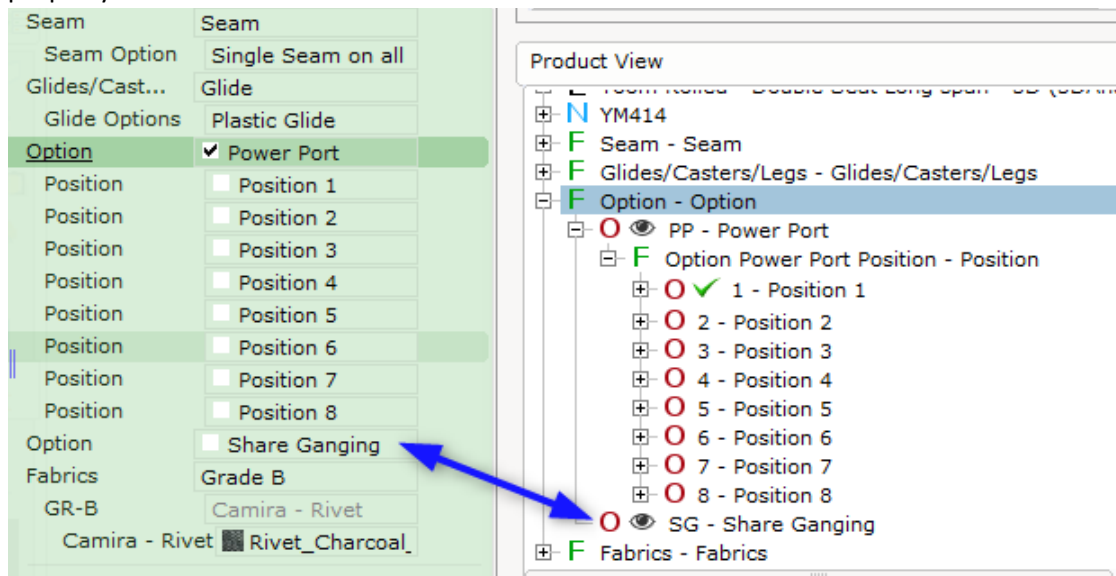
| | |
|---|---|
| Seam | Seam |
| Seam Option | Single Seam on all |
| Glides/Cast... | Glide |
| Glide Options | Plastic Glide |
| Option | Power Port |
| Position | Position 1 |
| Position | Position 2 |
| Position | Position 3 |
| Position | Position 4 |
| Position | Position 5 |
| Position | Position 6 |
| Position | Position 7 |
| Position | Position 8 |
| Option | Share Ganging |
| Fabrics | Grade B |
| GR-B | Camira - Rivet |
| Camira - Rivet | Rivet_Charcoal |

Product View

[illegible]
N YM414
F Seam - Seam
F Glides/Casters/Legs - Glides/Casters/Legs
F Option - Option
O PP - Power Port
F Option Power Port Position - Position
O 1 - Position 1
O 2 - Position 2
O 3 - Position 3
O 4 - Position 4
O 5 - Position 5
O 6 - Position 6
O 7 - Position 7
O 8 - Position 8
O SG - Share Ganging
F Fabrics - Fabrics